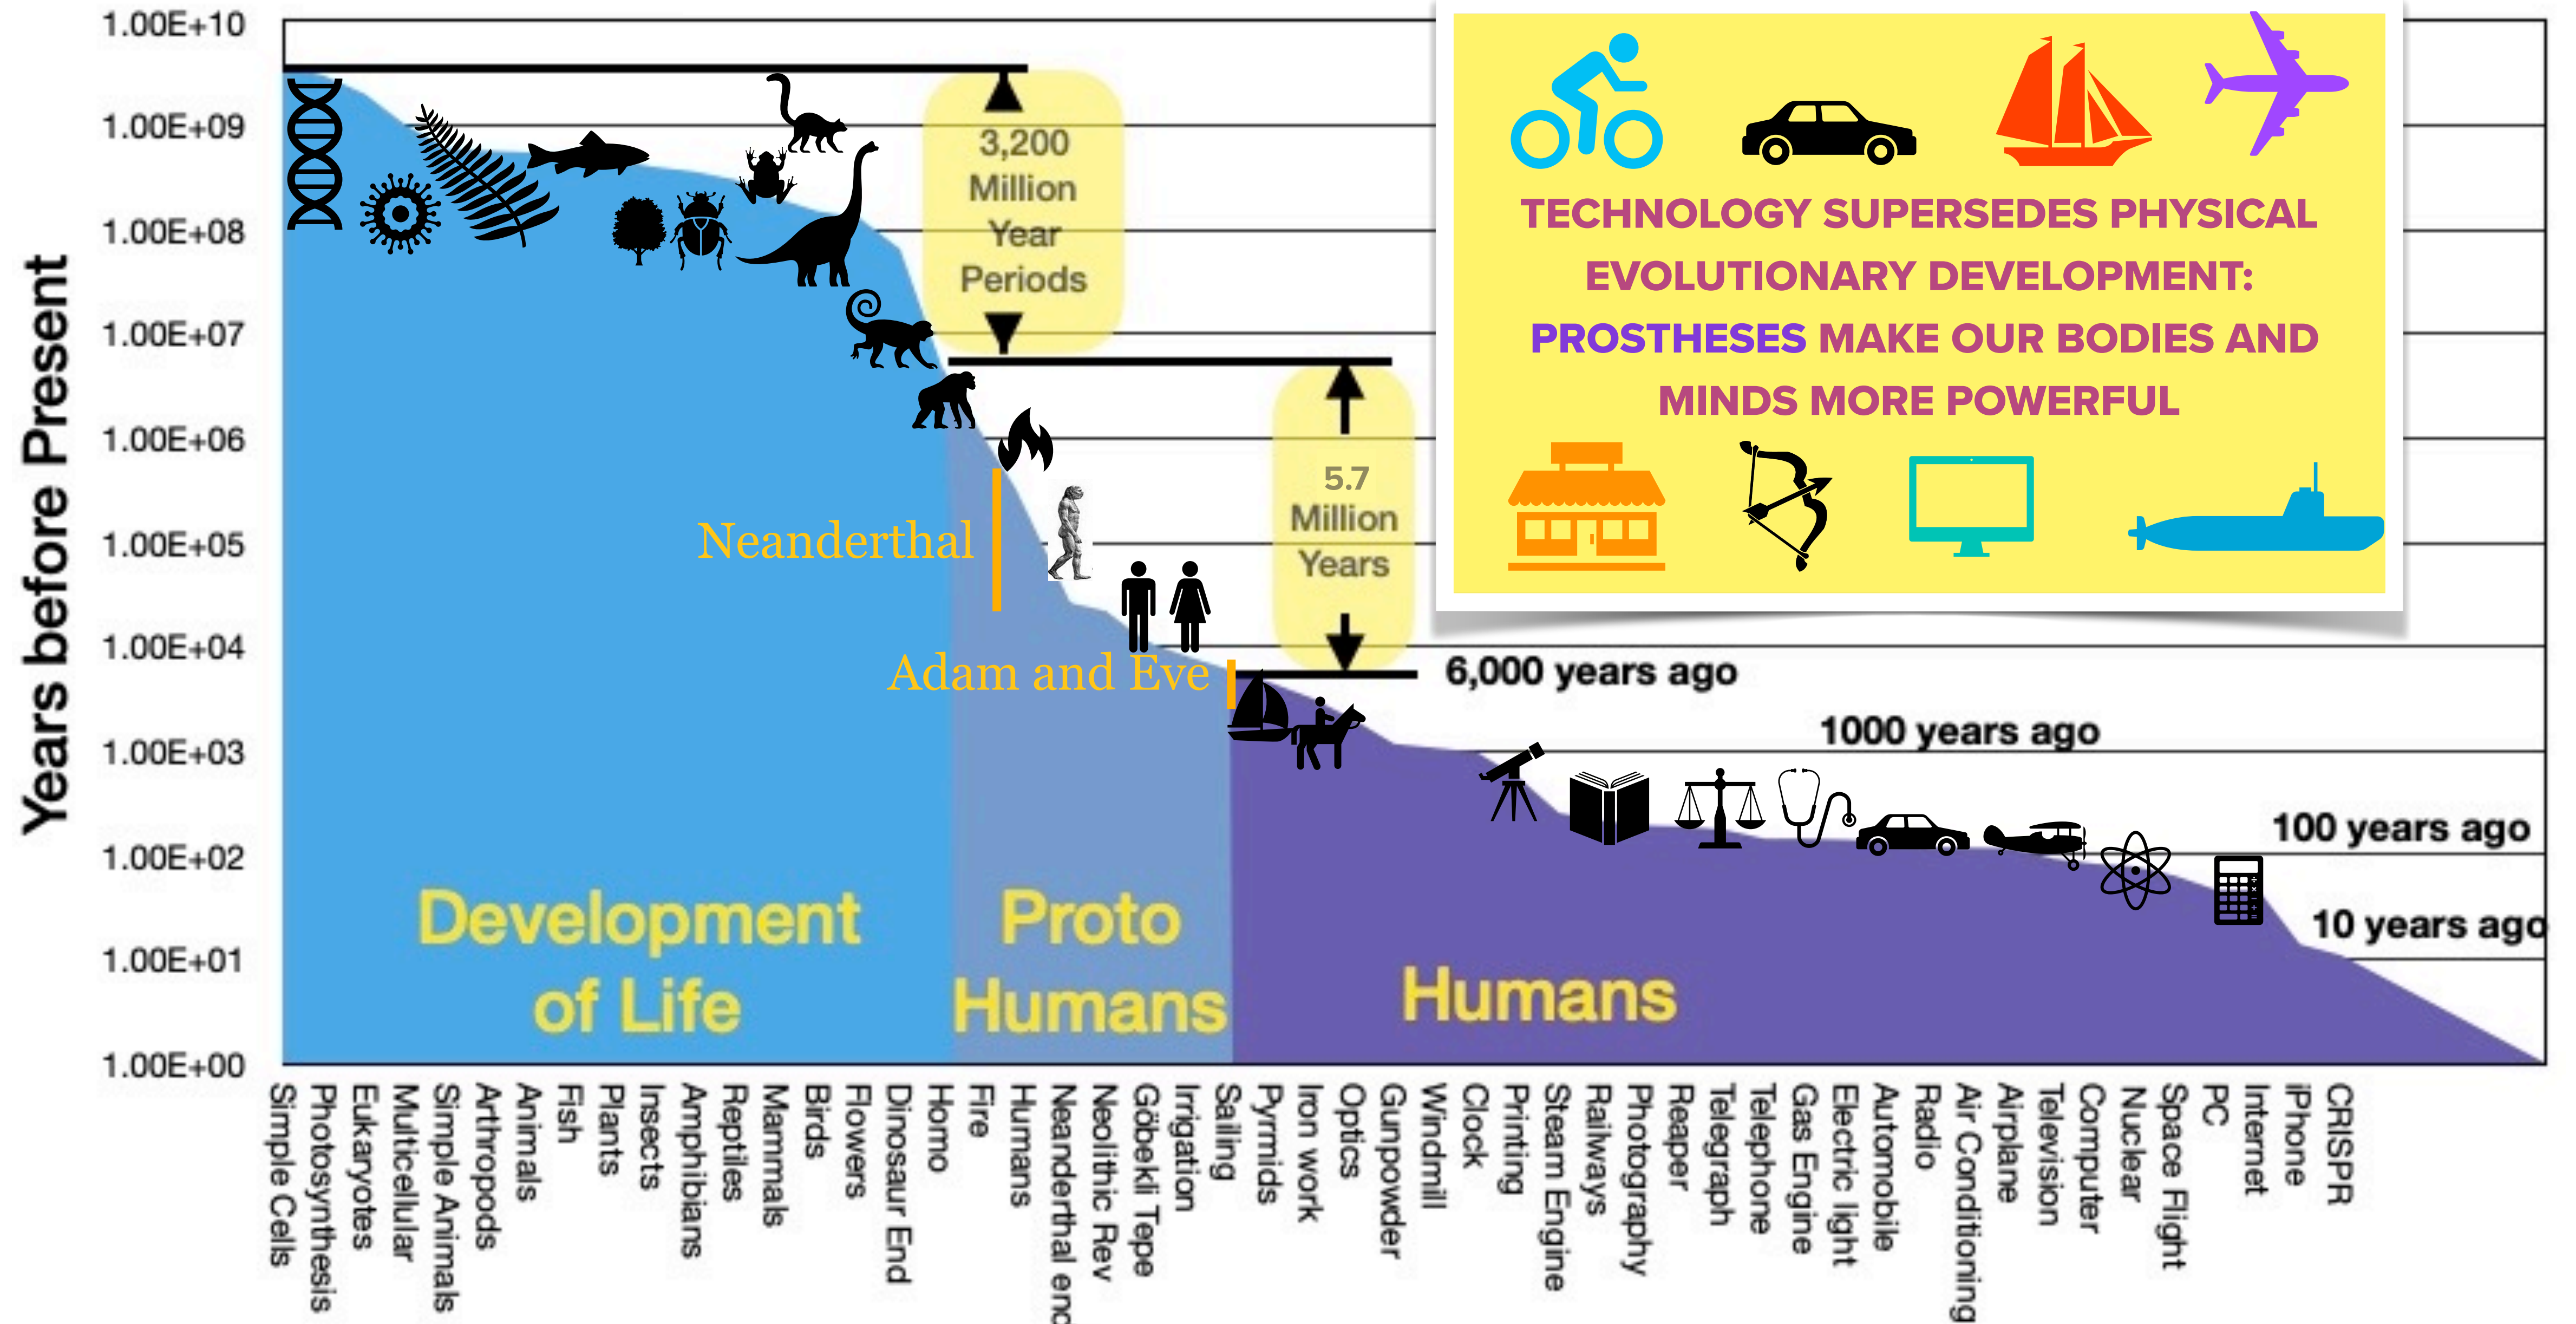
Years before Present

1.00E+10
1.00E+09
1.00E+08
1.00E+07
1.00E+06
1.00E+05
1.00E+04
1.00E+03
1.00E+02
1.00E+01
1.00E+00

3,200 Million Year Periods

5.7 Million Years

Neanderthal

Adam and Eve

6,000 years ago

1000 years ago

100 years ago

10 years ago

TECHNOLOGY SUPERSEDES PHYSICAL EVOLUTIONARY DEVELOPMENT: PROSTHESES MAKE OUR BODIES AND MINDS MORE POWERFUL

Development of Life

Proto Humans

Humans

Simple Cells
Photosynthesis
Eukaryotes
Multicellular
Simple Animals
Arthropods
Animals
Fish
Plants
Insects
Amphibians
Reptiles
Mammals
Birds
Flowers
Dinosaur End
Homo
Fire
Humans
Neanderthal enc
Neolithic Rev
Göbekli Tepe
Irrigation
Sailing
Pyrmids
Iron work
Optics
Gunpowder
Windmill
Clock
Printing
Steam Engine
Railways
Photography
Reaper
Telegraph
Telephone
Gas Engine
Electric light
Automobile
Radio
Air Conditioning
Airplane
Television
Computer
Nuclear
Space Flight
PC
Internet
iPhone
CRISPR